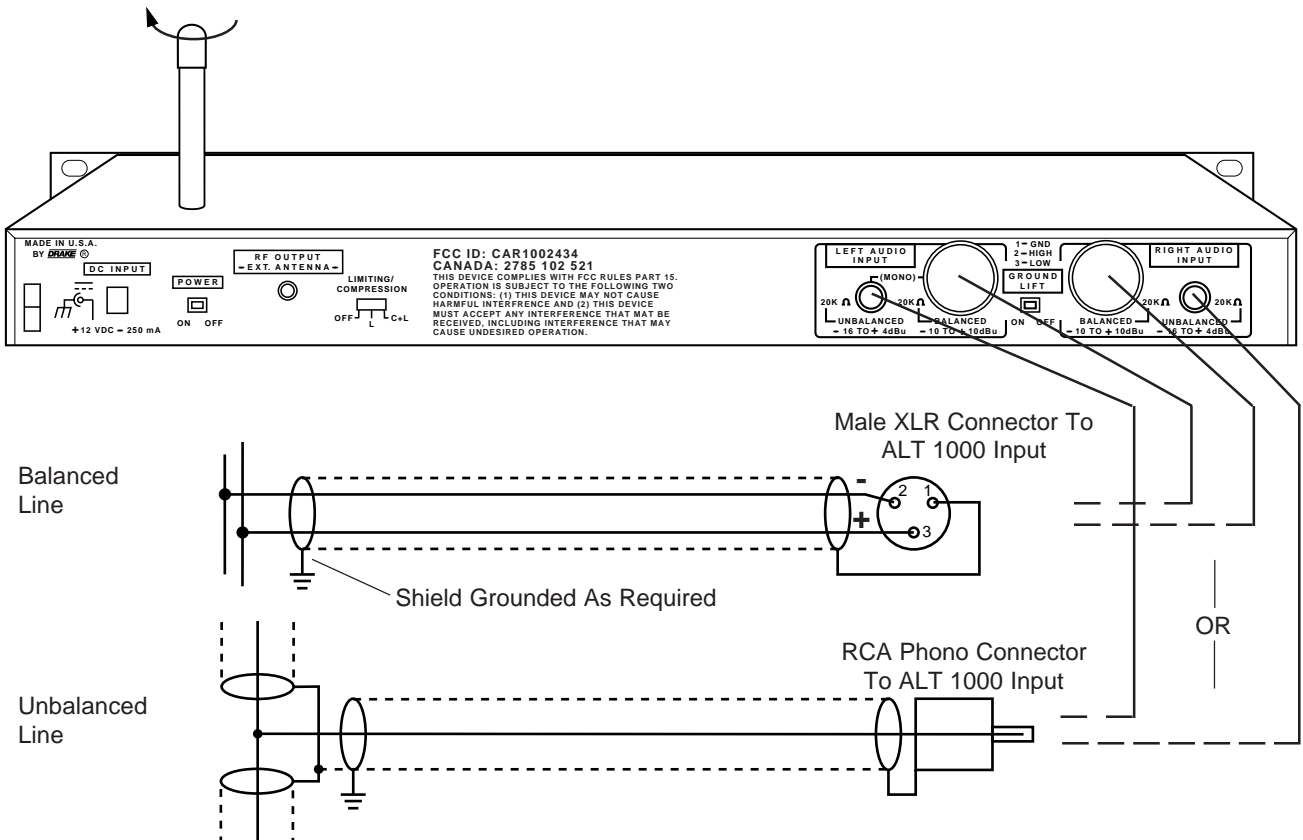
MADE IN U.S.A.
BY DRAKE ®

DC INPUT

+12 VDC – 250 mA

POWER

ON OFF

RF OUTPUT
– EXT. ANTENNA –

LIMITING/ COMPRESSION

OFF L C+L

FCC ID: CAR1002434
CANADA: 2785 102 521
THIS DEVICE COMPLIES WITH FCC RULES PART 15. OPERATION IS SUBJECT TO THE FOLLOWING TWO CONDITIONS: (1) THIS DEVICE MAY NOT CAUSE HARMFUL INTERFERENCE AND (2) THIS DEVICE MUST ACCEPT ANY INTERFERENCE THAT MAT BE RECEIVED, INCLUDING INTERFERENCE THAT MAY CAUSE UNDESIRED OPERATION.

LEFT AUDIO INPUT

(MONO)

20K Ω 20K Ω

UNBALANCED – 16 TO + 4dBu

BALANCED – 10 TO + 10dBu

1 – GND
2 – HIGH
3 – LOW

GROUND LIFT

ON OFF

RIGHT AUDIO INPUT

20K Ω 20K Ω

BALANCED – 10 TO + 10dBu

UNBALANCED – 16 TO + 4dBu

Male XLR Connector To ALT 1000 Input

Balanced Line

-
+
2 1
3

Shield Grounded As Required

OR

RCA Phono Connector To ALT 1000 Input

Unbalanced Line